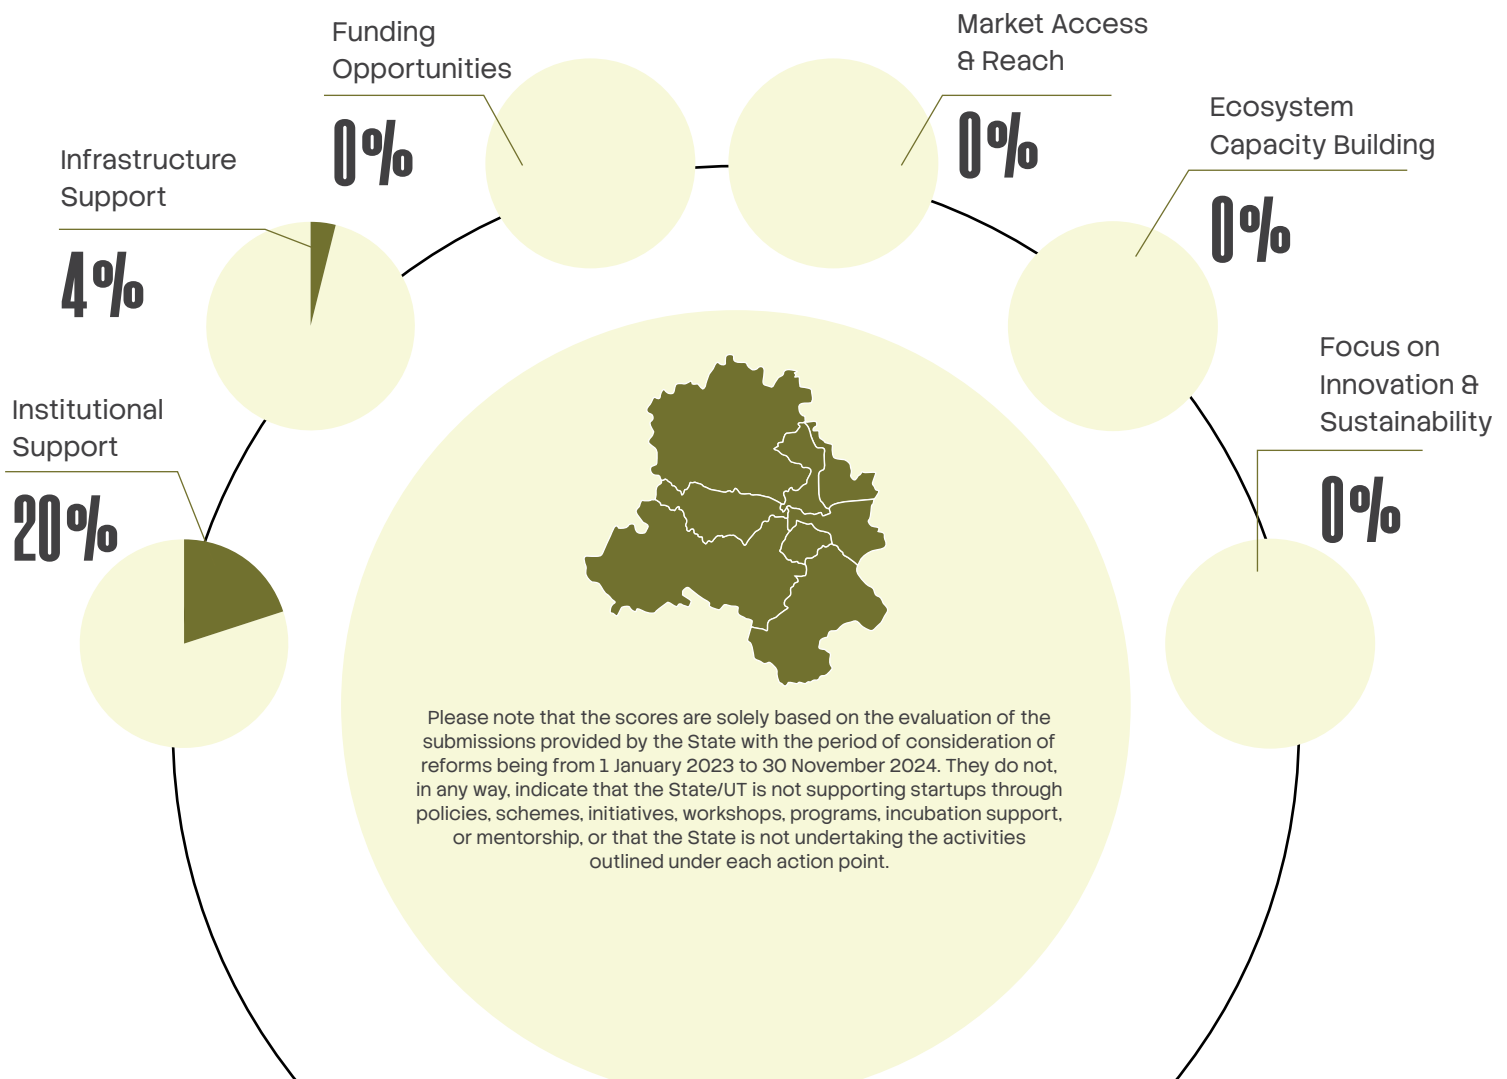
Funding Opportunities

0%

Market Access & Reach

0%

Ecosystem Capacity Building

0%

Infrastructure Support

4%

Focus on Innovation & Sustainability

0%

Institutional Support

20%

Please note that the scores are solely based on the evaluation of the submissions provided by the State with the period of consideration of reforms being from 1 January 2023 to 30 November 2024. They do not, in any way, indicate that the State/UT is not supporting startups through policies, schemes, initiatives, workshops, programs, incubation support, or mentorship, or that the State is not undertaking the activities outlined under each action point.